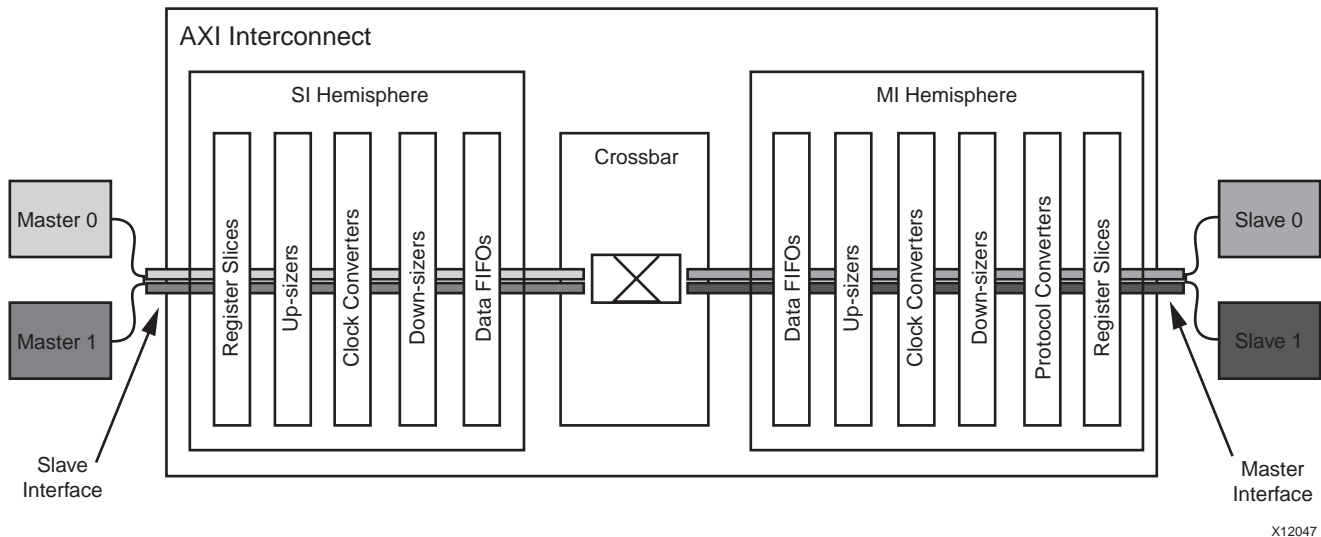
AXI Interconnect

SI Hemisphere

Register Slices

Up-sizers

Clock Converters

Down-sizers

Data FIFOs

Crossbar

MI Hemisphere

Data FIFOs

Up-sizers

Clock Converters

Down-sizers

Protocol Converters

Register Slices

Master 0

Master 1

Slave 0

Slave 1

Slave Interface

Master Interface

X12047